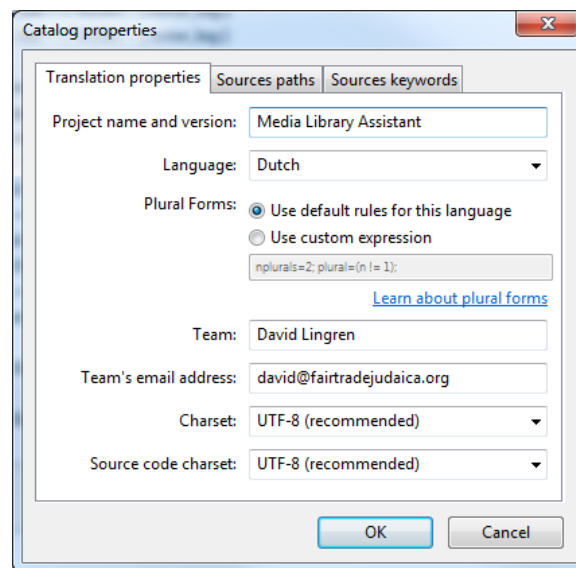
Catalog properties

Translation properties | Sources paths | Sources keywords

Project name and version: Media Library Assistant

Language: Dutch

Plural Forms: Use default rules for this language
Use custom expression
nplurals=2; plural=(n != 1);

Learn about plural forms

Team: David Lingren

Team's email address: david@fairtradejudaica.org

Charset: UTF-8 (recommended)

Source code charset: UTF-8 (recommended)

OK | Cancel